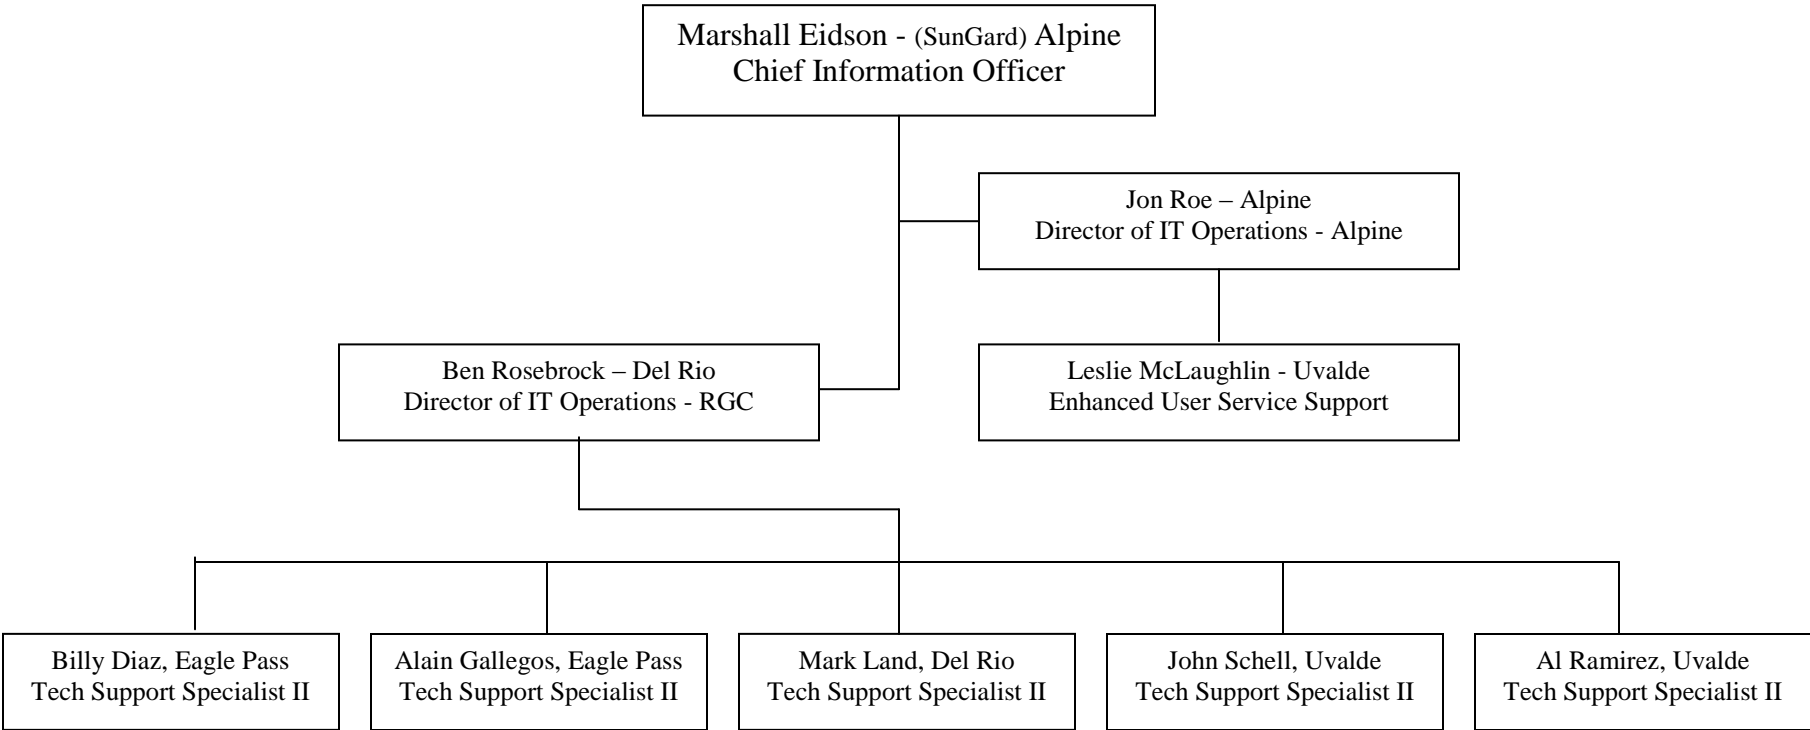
Marshall Eidson - (SunGard) Alpine
Chief Information Officer

Jon Roe – Alpine
Director of IT Operations - Alpine

Leslie McLaughlin - Uvalde
Enhanced User Service Support

Ben Rosebrock – Del Rio
Director of IT Operations - RGC

Billy Diaz, Eagle Pass
Tech Support Specialist II

Alain Gallegos, Eagle Pass
Tech Support Specialist II

Mark Land, Del Rio
Tech Support Specialist II

John Schell, Uvalde
Tech Support Specialist II

Al Ramirez, Uvalde
Tech Support Specialist II